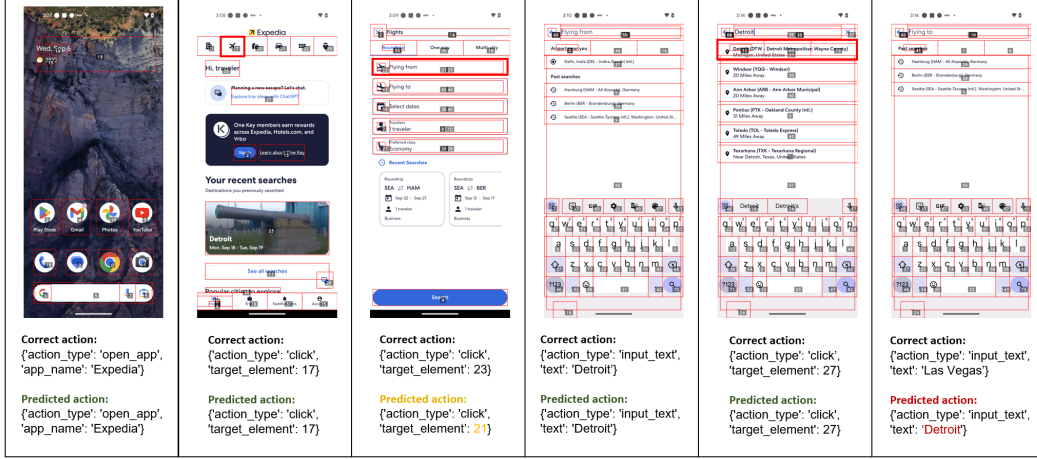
Correct action:
{'action_type': 'open_app', 'app_name': 'Expedia'}

Predicted action:
{'action_type': 'open_app', 'app_name': 'Expedia'}

Expedia
Hi, traveler
Planning a new escape? Let's chat.
Explore trip ideas with ChatGPT
One Key members earn rewards across Expedia, Hotels.com, and Vrbo
Sign in
Learn about One Key
Your recent searches
Destinations you previously searched
Detroit
Mon, Sep 18 - Tue, Sep 19
See all searches
Popular cities to explore

Correct action:
{'action_type': 'click', 'target_element': 17}

Predicted action:
{'action_type': 'click', 'target_element': 17}

Flights
Roundtrip
One way
Multi-city
Flying from
Flying to
Select dates
Travelers
1 traveler
Preferred class
Economy
Recent Searches
Roundtrip
SEA ⇄ HAM
Sep 22 - Sep 27
1 traveler
Business
Roundtrip
SEA ⇄ BER
Sep 22 - Sep 27
1 traveler
Business
Search

Correct action:
{'action_type': 'click', 'target_element': 23}

Predicted action:
{'action_type': 'click', 'target_element': 21}

Flying from
Airport near you
Delhi, India (DEL - Indira Gandhi Intl.)
Past searches
Hamburg (HAM - All Airports), Germany
Berlin (BER - Brandenburg), Germany
Seattle (SEA - Seattle-Tacoma Intl.), Washington, United St...

Correct action:
{'action_type': 'input_text', 'text': 'Detroit'}

Predicted action:
{'action_type': 'input_text', 'text': 'Detroit'}

Detroit
Detroit (DTW - Detroit Metropolitan Wayne County)
Michigan, United States
Windsor (YQG - Windsor)
20 Miles Away
Ann Arbor (ARB - Ann Arbor Municipal)
31 Miles Away
Pontiac (PTK - Oakland County Intl.)
21 Miles Away
Toledo (TOL - Toledo Express)
49 Miles Away
Texarkana (TXK - Texarkana Regional)
Near Detroit, Texas, United States
Detroit
Detroit's

Correct action:
{'action_type': 'click', 'target_element': 27}

Predicted action:
{'action_type': 'click', 'target_element': 27}

Flying to
Past searches
Hamburg (HAM - All Airports), Germany
Berlin (BER - Brandenburg), Germany
Seattle (SEA - Seattle-Tacoma Intl.), Washington, United St...

Correct action:
{'action_type': 'input_text', 'text': 'Las Vegas'}

Predicted action:
{'action_type': 'input_text', 'text': 'Detroit'}